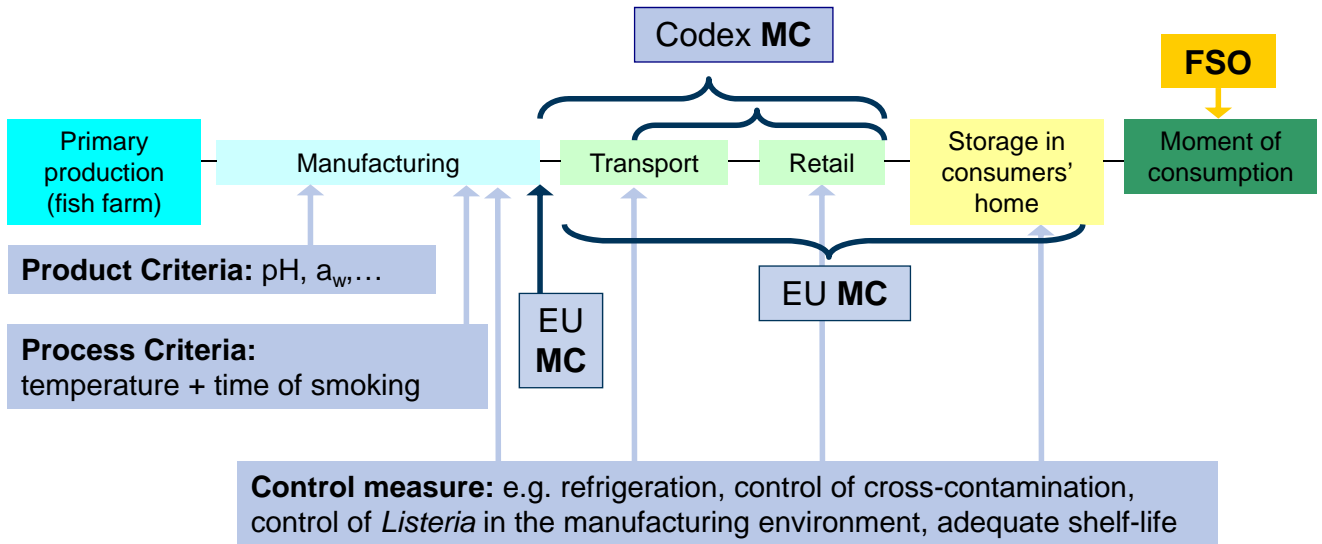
Codex **MC**

**FSO**

Primary production (fish farm)

Manufacturing

Transport

Retail

Storage in consumers' home

Moment of consumption

**Product Criteria:** pH, $a_w$,…

EU **MC**

EU **MC**

**Process Criteria:** temperature + time of smoking

**Control measure:** e.g. refrigeration, control of cross-contamination, control of *Listeria* in the manufacturing environment, adequate shelf-life